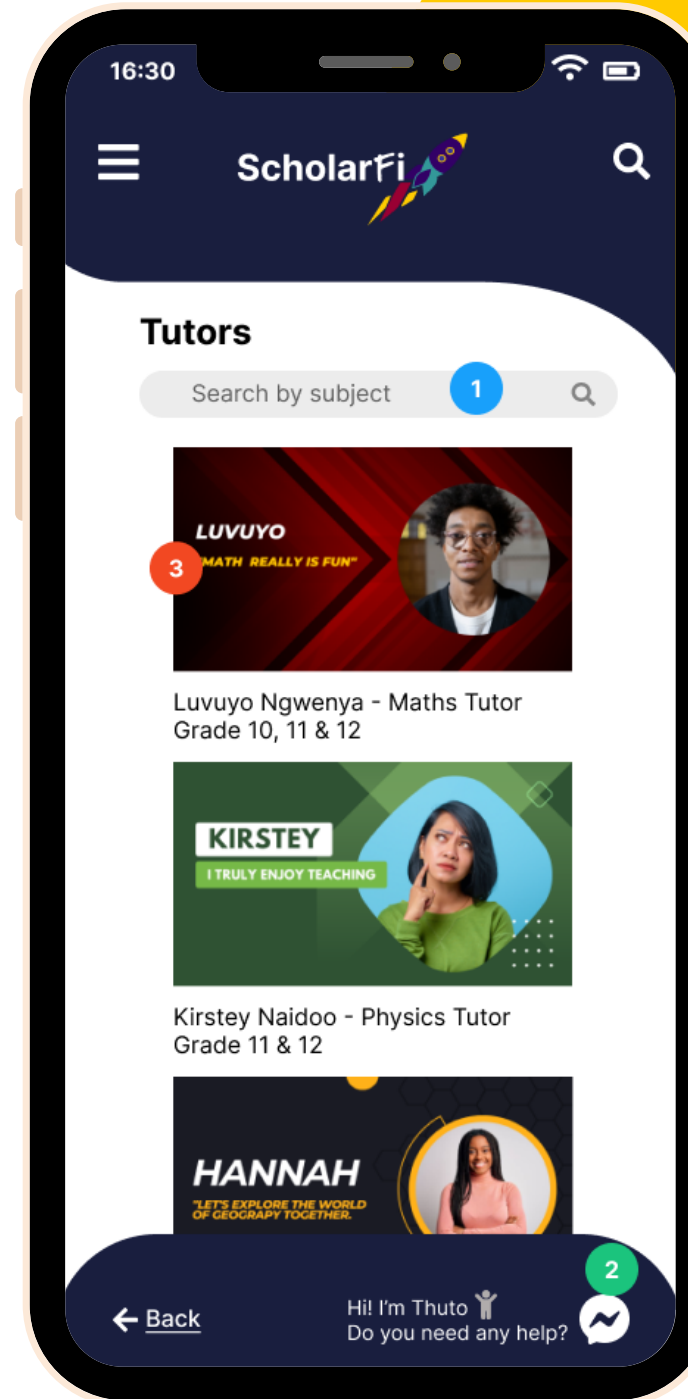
16:30

ScholarFi

Tutors

Search by subject

1

LUVUYO

3

"MATH REALLY IS FUN"

Luvuyo Ngwenya - Maths Tutor Grade 10, 11 & 12

KIRSTEY

I TRULY ENJOY TEACHING

Kirstey Naidoo - Physics Tutor Grade 11 & 12

HANNAH

"LET'S EXPLORE THE WORLD OF GEOGRAPY TOGETHER.

Back

Hi! I'm Thuto
Do you need any help?

2